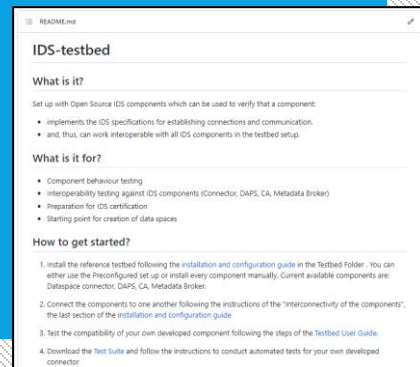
README.md

IDS-testbed

What is it?

Set up with Open Source IDS components which can be used to verify that a component:

- implements the IDS specifications for establishing connections and communication.
- and, thus, can work interoperable with all IDS components in the testbed setup.

What is it for?

- Component behaviour testing
- Interoperability testing against IDS components (Connector, DAPS, CA, Metadata Broker)
- Preparation for IDS certification
- Starting point for creation of data spaces

How to get started?

1. Install the reference testbed following the installation and configuration guide in the Testbed Folder . You can either use the Preconfigured set up or install every component manually. Current available components are: Dataspace connector, DAPS, CA, Metadata Broker.

2. Connect the components to one another following the instructions of the "Interconnectivity of the components", the last section of the installation and configuration guide

3. Test the compatibility of your own developed component following the steps of the Testbed User Guide.

4. Download the Test Suite and follow the instructions to conduct automated tests for your own developed connector